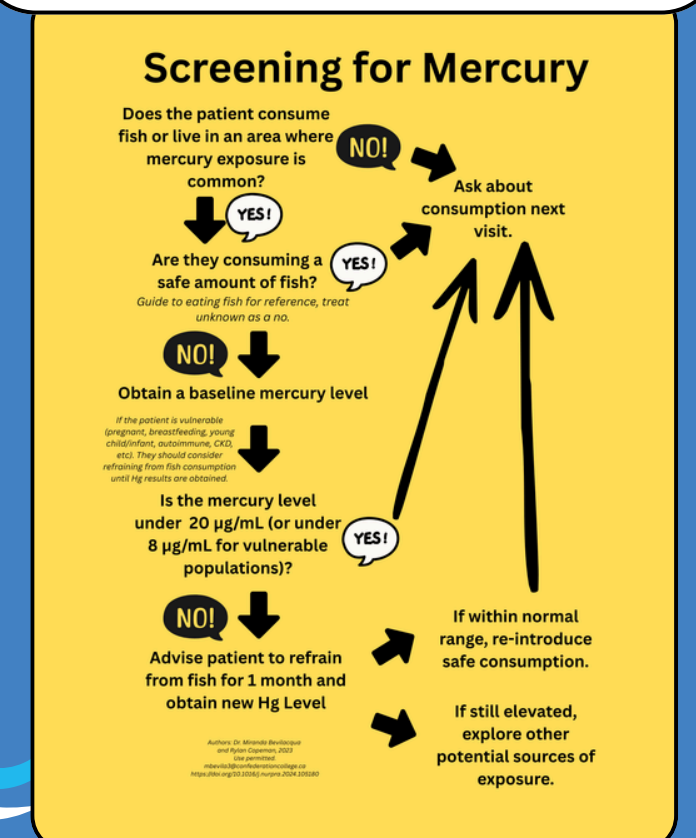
Screening for Mercury

Does the patient consume fish or live in an area where mercury exposure is common?

NO!

Ask about consumption next visit.

YES!

Are they consuming a safe amount of fish?

YES!

Guide to eating fish for reference, treat unknown as a no.

NO!

Obtain a baseline mercury level

If the patient is vulnerable (pregnant, breastfeeding, young child/infant, autoimmune, CKD, etc). They should consider refraining from fish consumption until Hg results are obtained.

Is the mercury level under 20 μg/mL (or under 8 μg/mL for vulnerable populations)?

YES!

NO!

Advise patient to refrain from fish for 1 month and obtain new Hg Level

If within normal range, re-introduce safe consumption.

If still elevated, explore other potential sources of exposure.

Authors: Dr. Miranda Bevilacqua and Rylan Copeman, 2023 Use permitted. mbevila3@confederationcollege.ca https://doi.org/10.1016/j.nurpra.2024.105180